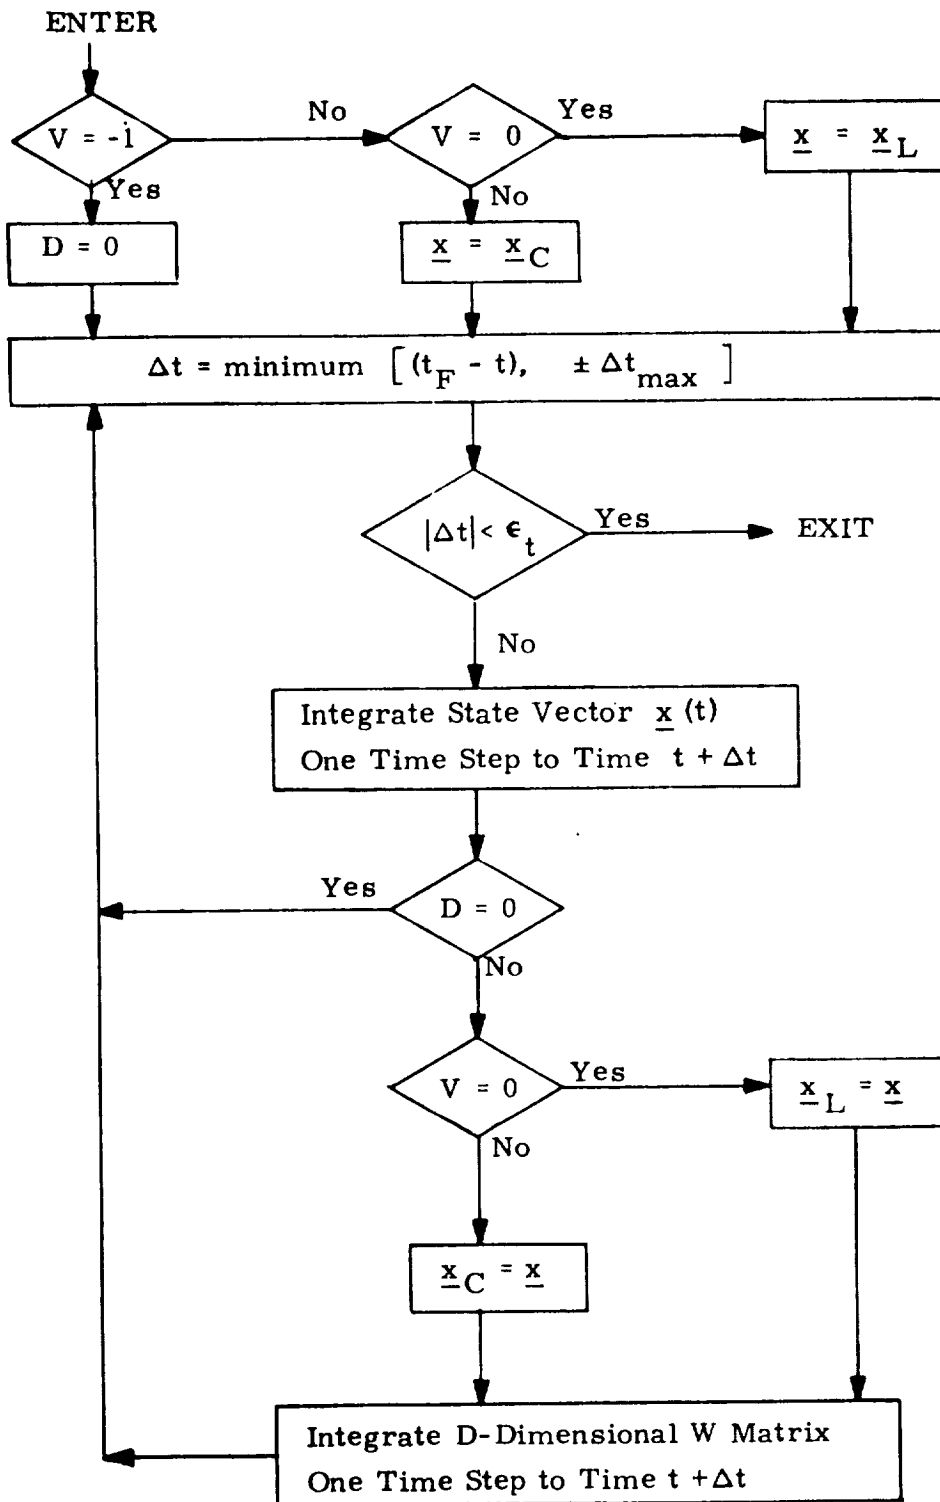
ENTER

$V = -1$

Yes

$D = 0$

No

$V = 0$

Yes

$\underline{x} = \underline{x}_L$

No

$\underline{x} = \underline{x}_C$

$\Delta t = \text{minimum} \left[ (t_F - t), \quad \pm \Delta t_{max} \right]$

$|\Delta t| < \epsilon_t$

Yes

EXIT

No

Integrate State Vector $\underline{x}(t)$ One Time Step to Time $t + \Delta t$

Yes

$D = 0$

No

$V = 0$

Yes

$\underline{x}_L = \underline{x}$

No

$\underline{x}_C = \underline{x}$

Integrate D-Dimensional W Matrix One Time Step to Time $t + \Delta t$